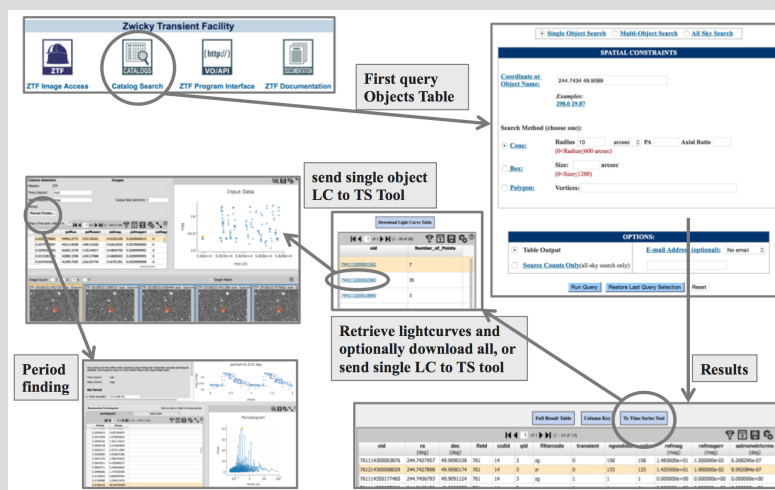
Zwicky Transient Facility

ZTF

CATALOGS

(http://)

VO/API

DOCUMENTATION

ZTF Image Access

Catalog Search

ZTF Program Interface

ZTF Documentation

First query Objects Table

Single Object Search

Multi-Object Search

All Sky Search

SPATIAL CONSTRAINTS

Coordinate or Object Name:

244.7434 49.9089

Examples: 298.0 29.87

Search Method (choose one):

Cone:

Radius 10 arcsec PA Axial Ratio

(0<Radius≤600 arcsec)

Box:

Size: arcsec

(0<Size≤1200)

Polygon:

Vertices:

OPTIONS:

Table Output

E-mail Address (optional):

No email

Source Counts Only(all-sky search only)

Run Query

Restore Last Query Selection

Reset

send single object LC to TS Tool

Input Data

Period Finder...

Download Light Curve Table

oid

Number_of_Points

7

35

3

Retrieve lightcurves and optionally download all, or send single LC to TS tool

Results

Period finding

Periodogram

Full Result Table

Column Key

To Time Series Tool

| oid | ra (deg) | dec (deg) | field | ccdid | qid | filtercode | transient | ngoodobs | nobs | refmag (mag) | refmagerr (mag) | astrometricrms (deg) |
|---|---|---|---|---|---|---|---|---|---|---|---|---|
| 761114300003876 | 244.7427957 | 49.9090158 | 761 | 14 | 3 | zg | 0 | 158 | 158 | 1.48360e+01 | 1.33200e-02 | 6.26829e-07 |
| 761214300008029 | 244.7427898 | 49.9090174 | 761 | 14 | 3 | zr | 0 | 133 | 133 | 1.42550e+01 | 1.90000e-02 | 8.99284e-07 |
| 761114300017460 | 244.7456793 | 49.9091124 | 761 | 14 | 3 | zg | 1 | 1 | 1 | 0.00000e+00 | 0.00000e+00 | 0.00000e+00 |